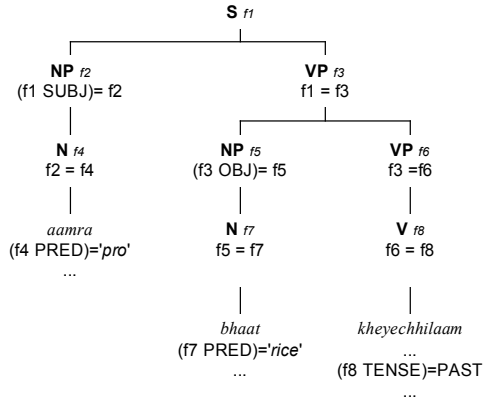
S $f1$

NP $f2$
(f1 SUBJ)= f2

VP $f3$
f1 = f3

N $f4$
f2 = f4

NP $f5$
(f3 OBJ)= f5

VP $f6$
f3 =f6

aamra
(f4 PRED)='pro'
...

N $f7$
f5 = f7

V $f8$
f6 = f8

bhaat
(f7 PRED)='rice'
...

kheyechhilaam
...
(f8 TENSE)=PAST
...